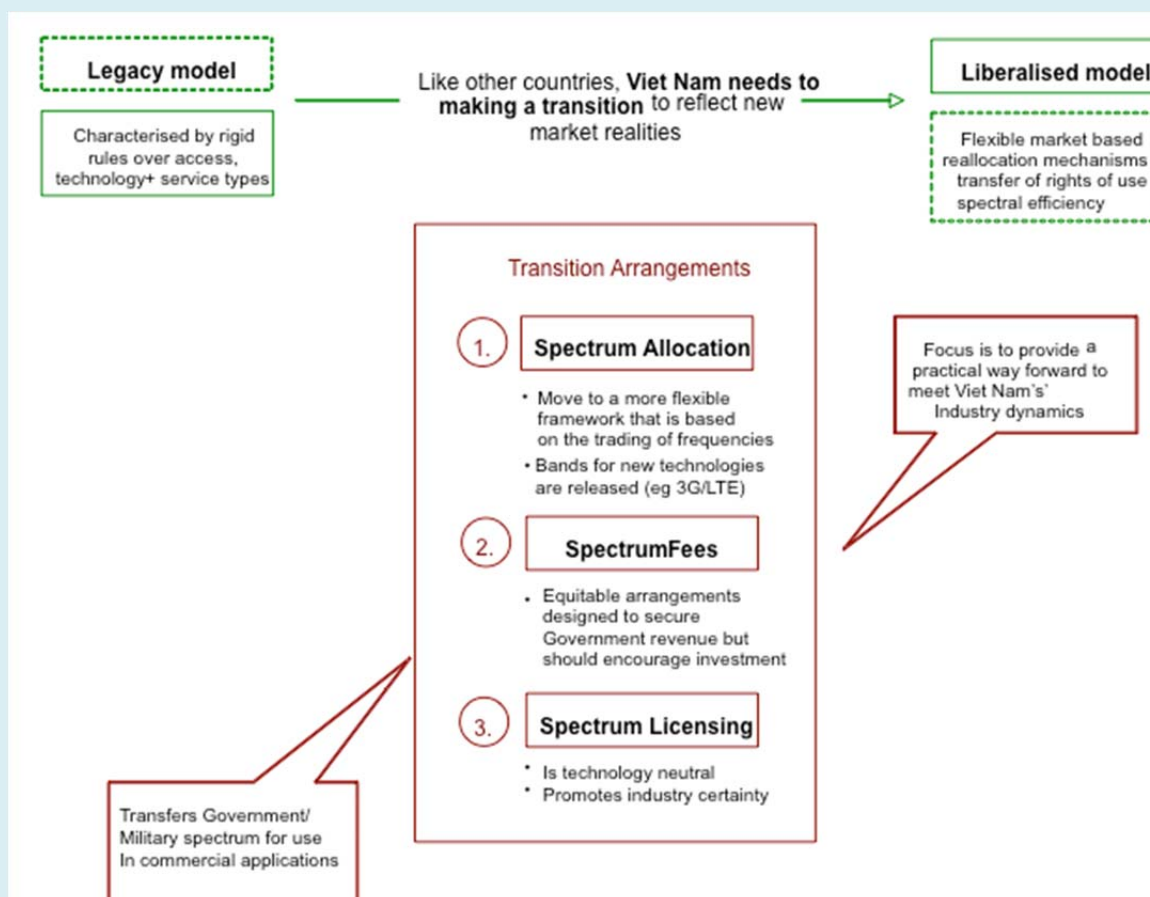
Legacy model

Characterised by rigid rules over access, technology+ service types

Like other countries, **Viet Nam needs to making a transition** to reflect new market realities

Liberalised model

Flexible market based reallocation mechanisms transfer of rights of use spectral efficiency

Transition Arrangements

1. Spectrum Allocation

• Move to a more flexible framework that is based on the trading of frequencies
• Bands for new technologies are released (eg 3G/LTE)

2. SpectrumFees

• Equitable arrangements designed to secure Government revenue but should encourage investment

3. Spectrum Licensing

• Is technology neutral
• Promotes industry certainty

Focus is to provide a practical way forward to meet Viet Nam's' Industry dynamics

Transfers Government/ Military spectrum for use In commercial applications